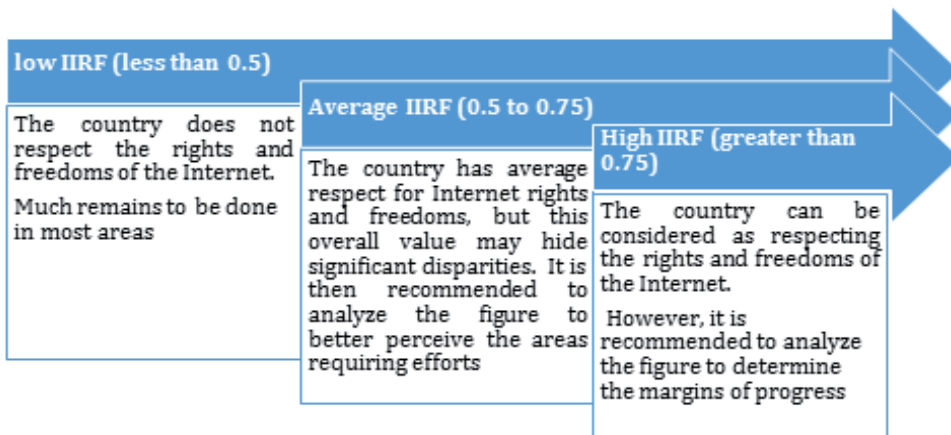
low IIRF (less than 0.5)

The country does not respect the rights and freedoms of the Internet.

Much remains to be done in most areas

Average IIRF (0.5 to 0.75)

The country has average respect for Internet rights and freedoms, but this overall value may hide significant disparities. It is then recommended to analyze the figure to better perceive the areas requiring efforts

High IIRF (greater than 0.75)

The country can be considered as respecting the rights and freedoms of the Internet.

However, it is recommended to analyze the figure to determine the margins of progress